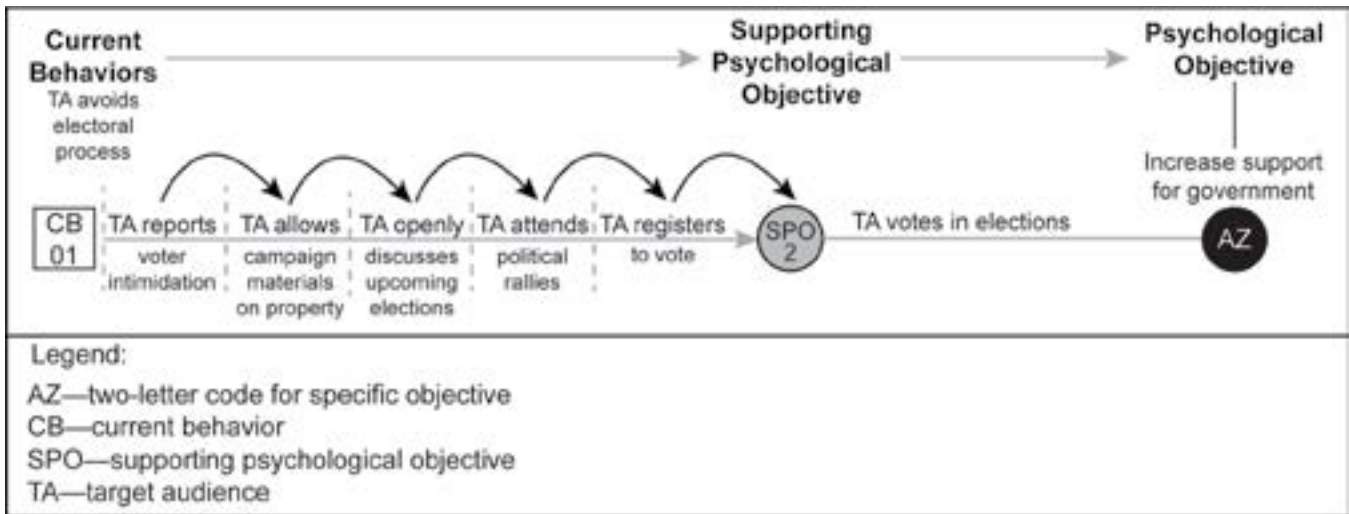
Current Behaviors
TA avoids electoral process

Supporting Psychological Objective

Psychological Objective

Increase support for government

CB 01

TA reports voter intimidation

TA allows campaign materials on property

TA openly discusses upcoming elections

TA attends political rallies

TA registers to vote

SPO 2

TA votes in elections

AZ

Legend:
AZ—two-letter code for specific objective
CB—current behavior
SPO—supporting psychological objective
TA—target audience